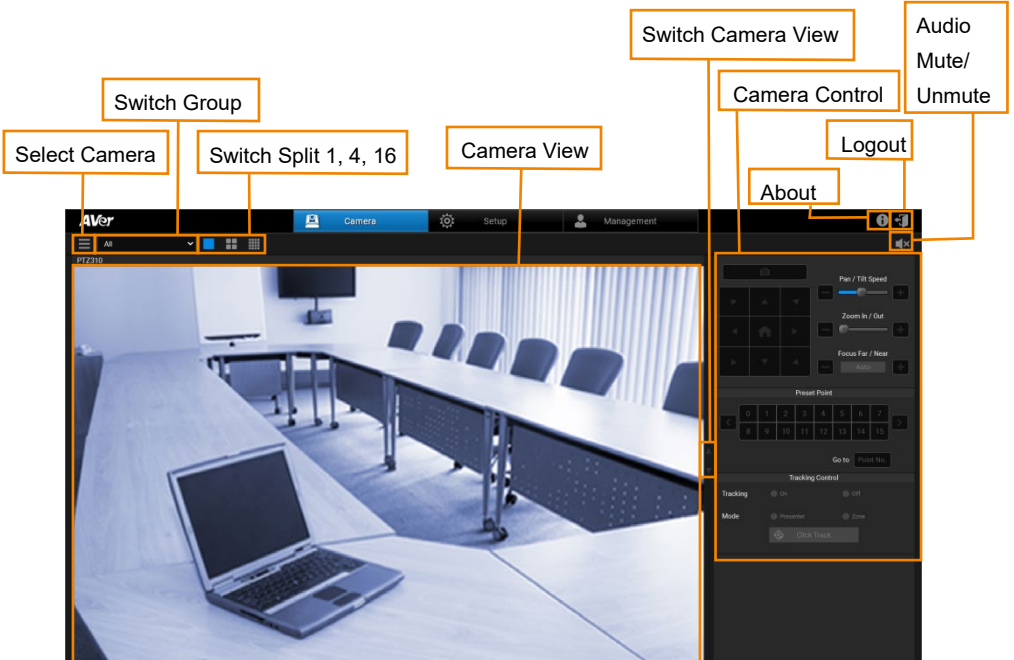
Switch Camera View

Audio Mute/ Unmute

Camera Control

Switch Group

Logout

Select Camera

Switch Split 1, 4, 16

Camera View

About

AVer

Camera

Setup

Management

All

PTZ310

Pan / Tilt Speed

Zoom In / Out

Focus Far / Near

Auto

Preset Point

0 1 2 3 4 5 6 7
8 9 10 11 12 13 14 15

Go to

Point No.

Tracking Control

Tracking

On

Off

Mode

Presenter

Zone

Click Track